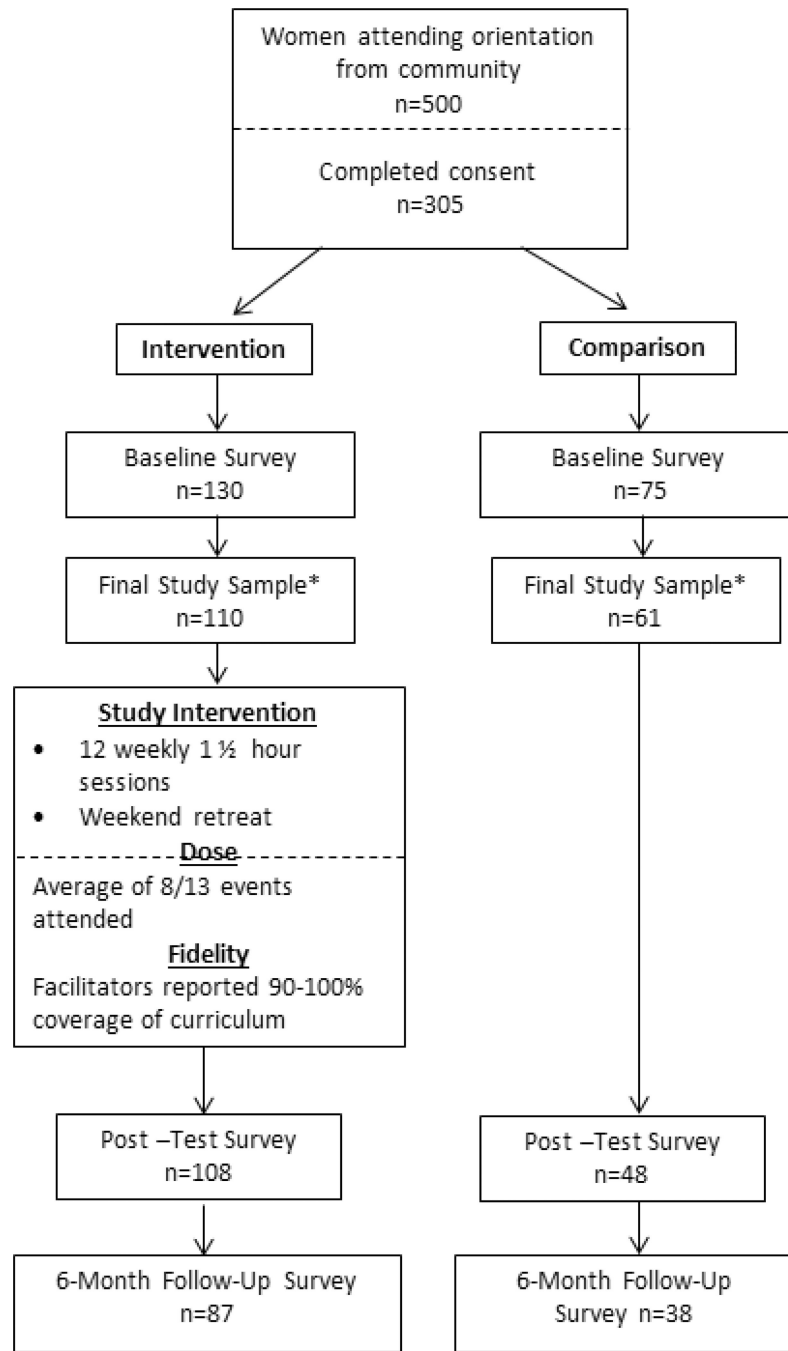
Women attending orientation from community
n=500

Completed consent
n=305

Intervention

Comparison

Baseline Survey
n=130

Baseline Survey
n=75

Final Study Sample*
n=110

Final Study Sample*
n=61

Study Intervention
• 12 weekly 1 ½ hour sessions
• Weekend retreat

Dose
Average of 8/13 events attended

Fidelity
Facilitators reported 90-100% coverage of curriculum

Post –Test Survey
n=108

Post –Test Survey
n=48

6-Month Follow-Up Survey
n=87

6-Month Follow-Up Survey n=38